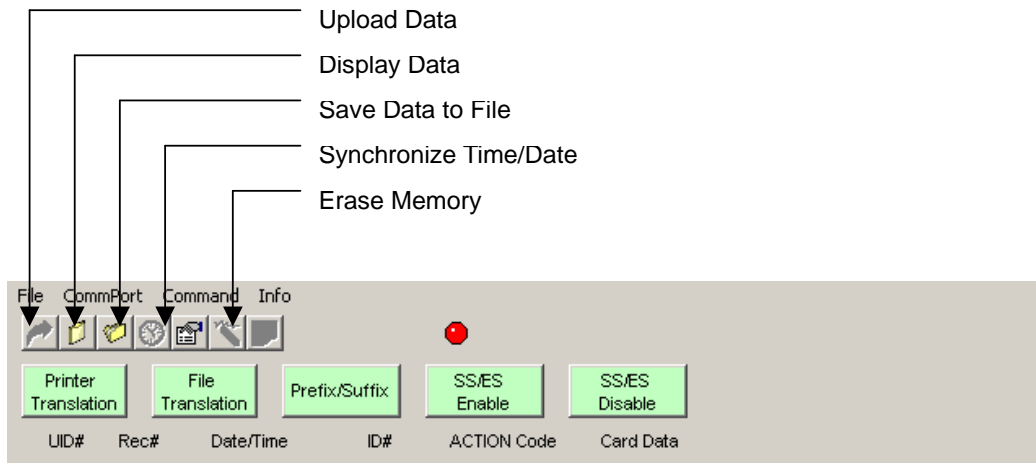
Upload Data
Display Data
Save Data to File
Synchronize Time/Date
Erase Memory

File CommPort Command Info

Printer Translation
File Translation
Prefix/Suffix
SS/ES Enable
SS/ES Disable

UID# Rec# Date/Time ID# ACTION Code Card Data